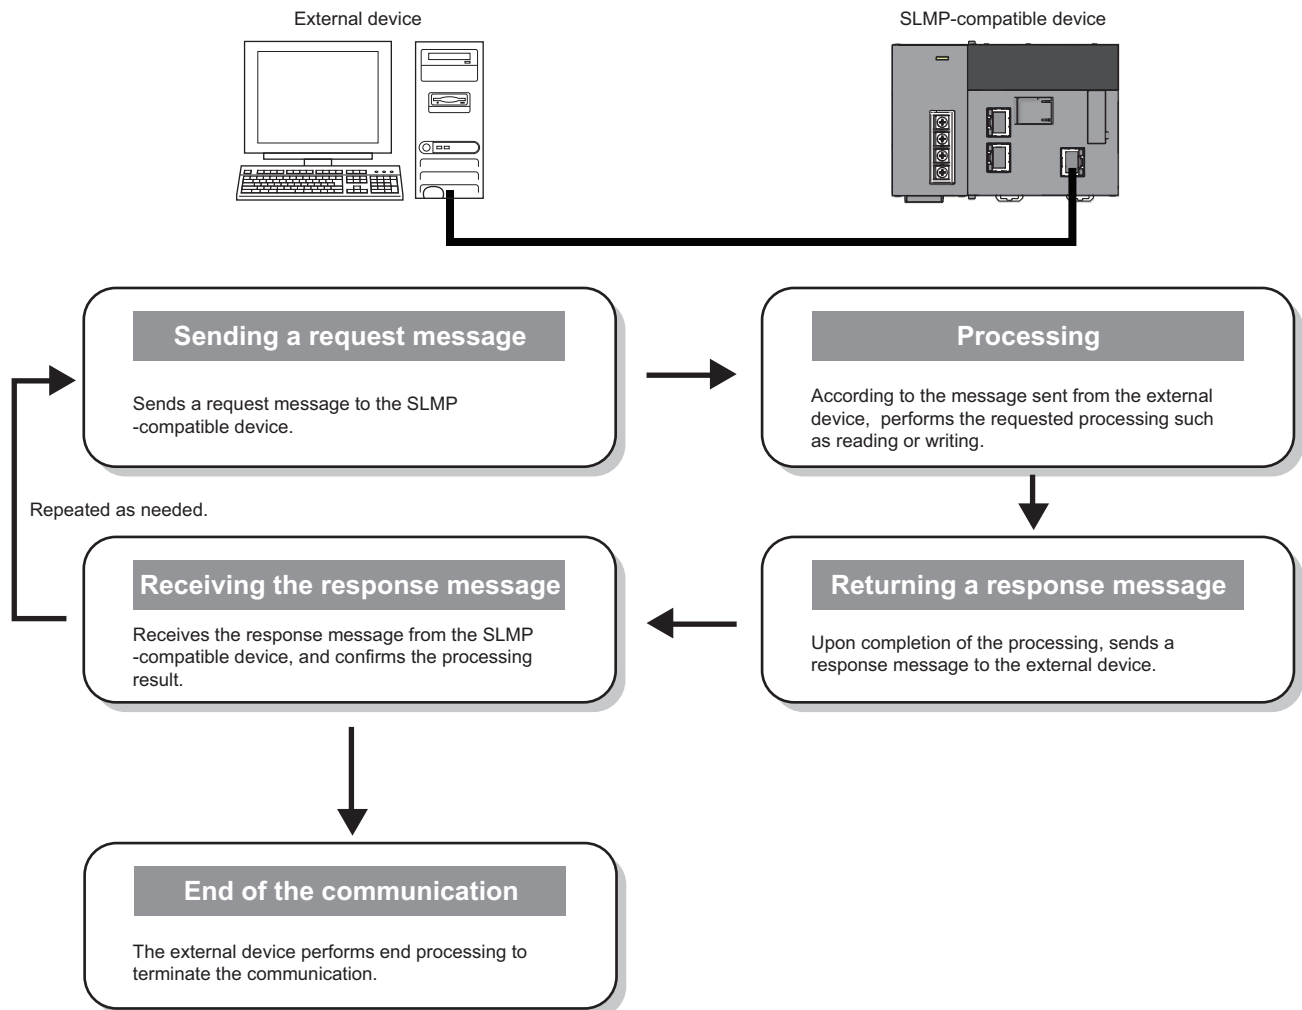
External device

SLMP-compatible device

Sending a request message

Sends a request message to the SLMP -compatible device.

Processing

According to the message sent from the external device, performs the requested processing such as reading or writing.

Repeated as needed.

Receiving the response message

Receives the response message from the SLMP -compatible device, and confirms the processing result.

Returning a response message

Upon completion of the processing, sends a response message to the external device.

End of the communication

The external device performs end processing to terminate the communication.